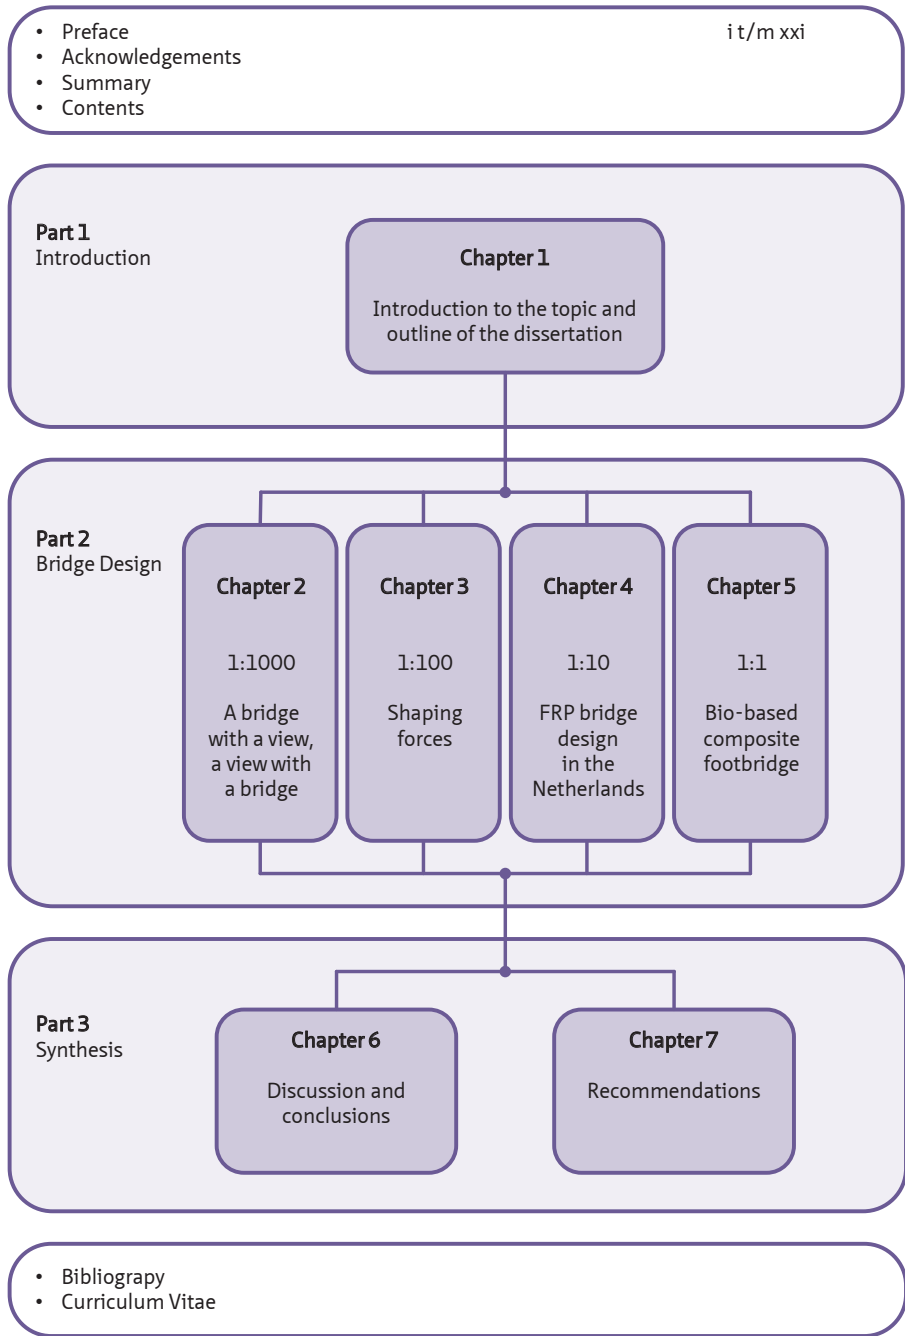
- Preface
- Acknowledgements
- Summary
- Contents

i t/m xxi

**Part 1**
Introduction

**Chapter 1**

Introduction to the topic and outline of the dissertation

**Part 2**
Bridge Design

**Chapter 2**

1:1000

A bridge with a view, a view with a bridge

**Chapter 3**

1:100

Shaping forces

**Chapter 4**

1:10

FRP bridge design in the Netherlands

**Chapter 5**

1:1

Bio-based composite footbridge

**Part 3**
Synthesis

**Chapter 6**

Discussion and conclusions

**Chapter 7**

Recommendations

- Bibliograpy
- Curriculum Vitae